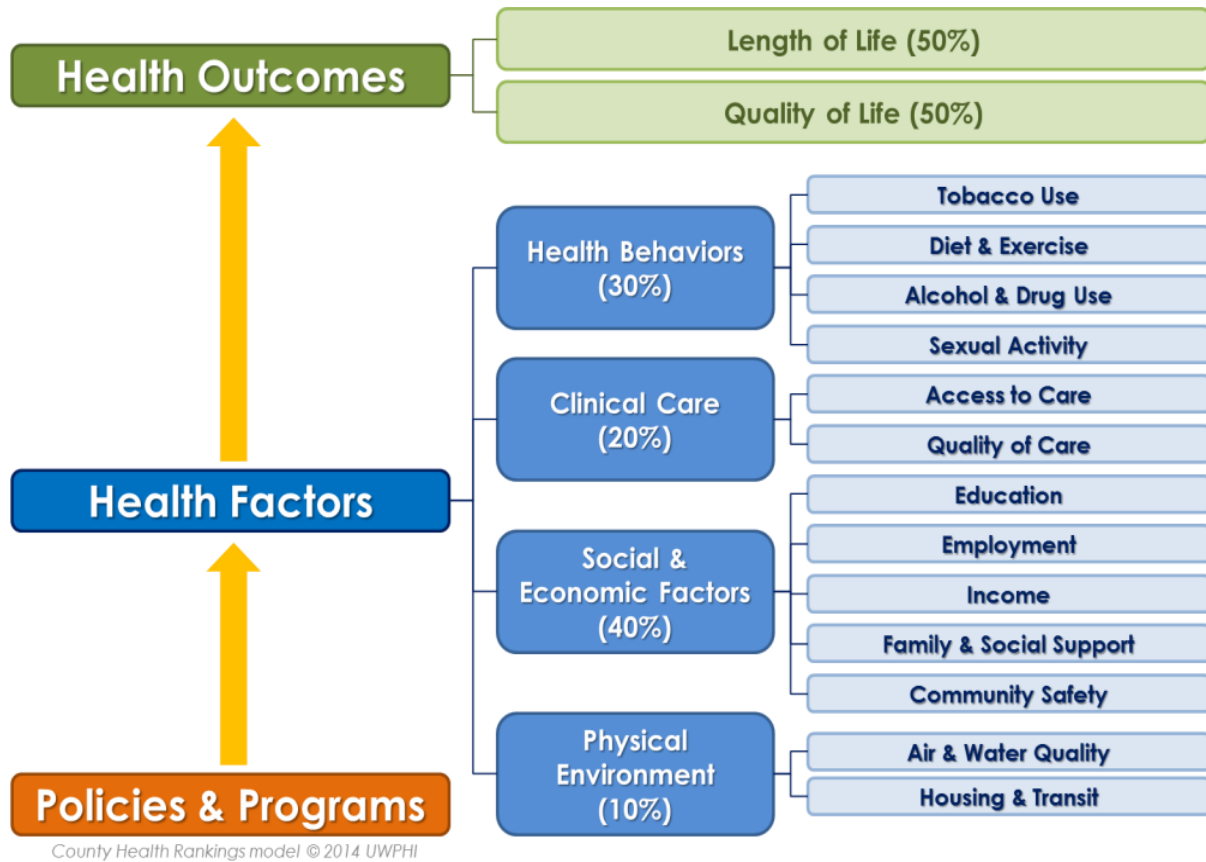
Health Outcomes

Length of Life (50%)

Quality of Life (50%)

Health Factors

Health Behaviors (30%)

Tobacco Use

Diet & Exercise

Alcohol & Drug Use

Sexual Activity

Clinical Care (20%)

Access to Care

Quality of Care

Social & Economic Factors (40%)

Education

Employment

Income

Family & Social Support

Community Safety

Physical Environment (10%)

Air & Water Quality

Housing & Transit

Policies & Programs

County Health Rankings model © 2014 UWPHI